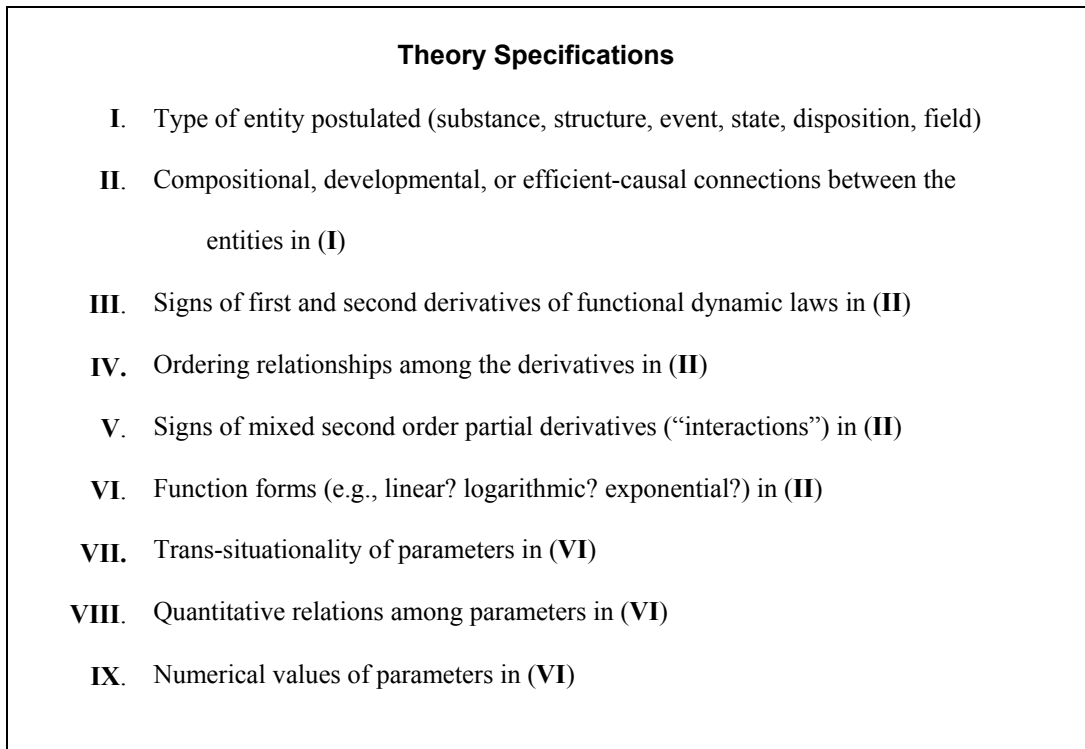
**Theory Specifications**

**I**. Type of entity postulated (substance, structure, event, state, disposition, field)

**II**. Compositional, developmental, or efficient-causal connections between the entities in (**I**)

**III**. Signs of first and second derivatives of functional dynamic laws in (**II**)

**IV.** Ordering relationships among the derivatives in (**II**)

**V**. Signs of mixed second order partial derivatives ("interactions") in (**II**)

**VI**. Function forms (e.g., linear? logarithmic? exponential?) in (**II**)

**VII.** Trans-situationality of parameters in (**VI**)

**VIII**. Quantitative relations among parameters in (**VI**)

**IX**. Numerical values of parameters in (**VI**)